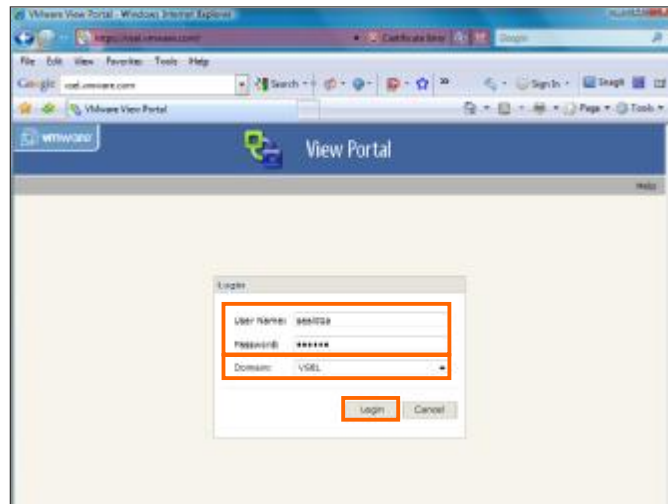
VMware View Portal - Windows Internet Explorer

https://vsel.vmware.com/

Certificate Error

Google

File Edit View Favorites Tools Help

Google vsel.vmware.com

Search

Sign In

Snagit

VMware View Portal

Page Tools

vmware

View Portal

Help

Login

User Name: jessica

Password: ••••••

Domain: VSEL

Login Cancel